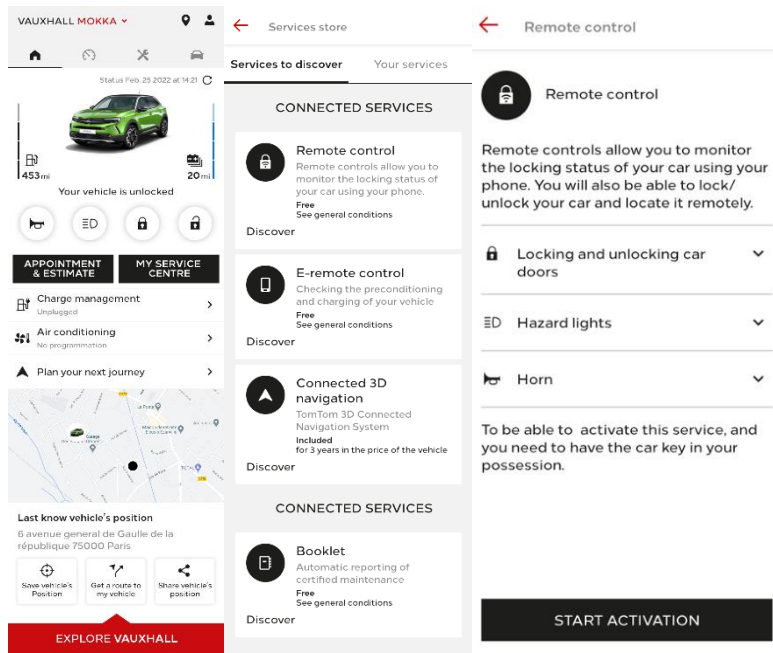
VAUXHALL MOKKA

Status Feb. 23 2022 at 14:21

453mi

20mi

Your vehicle is unlocked

APPOINTMENT & ESTIMATE

MY SERVICE CENTRE

Charge management
Unplugged

Air conditioning
No programmation

Plan your next journey

Last know vehicle's position
6 avenue general de Gaulle de la république 75000 Paris

Save vehicle's Position

Get a route to my vehicle

Share vehicle's position

EXPLORE VAUXHALL

Services store

Services to discover

Your services

CONNECTED SERVICES

Remote control
Remote controls allow you to monitor the locking status of your car using your phone.
Free
See general conditions
Discover

E-remote control
Checking the preconditioning and charging of your vehicle
Free
See general conditions
Discover

Connected 3D navigation
TomTom 3D Connected Navigation System
Included
for 3 years in the price of the vehicle
Discover

CONNECTED SERVICES

Booklet
Automatic reporting of certified maintenance
Free
See general conditions
Discover

Remote control

Remote control

Remote controls allow you to monitor the locking status of your car using your phone. You will also be able to lock/ unlock your car and locate it remotely.

Locking and unlocking car doors

Hazard lights

Horn

To be able to activate this service, and you need to have the car key in your possession.

START ACTIVATION